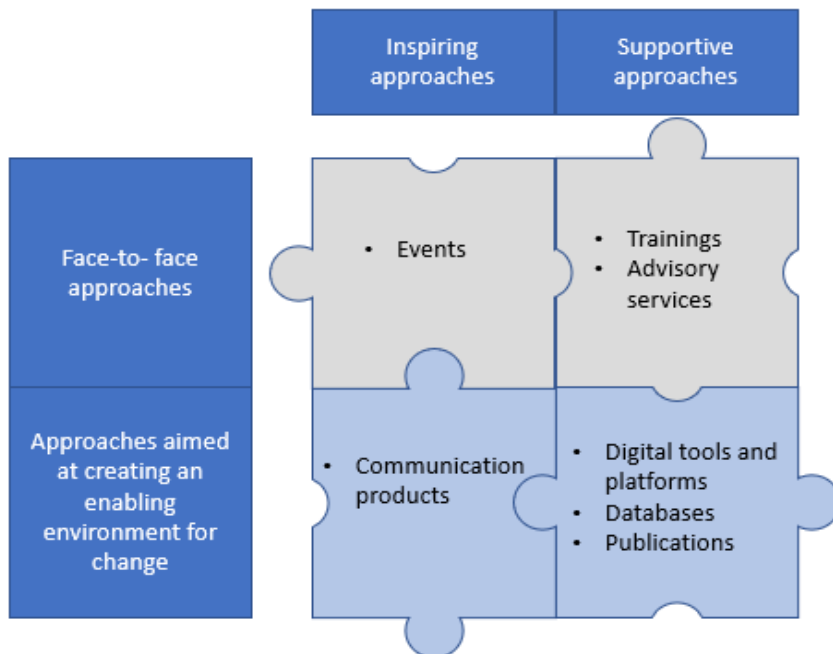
|  | Inspiring approaches | Supportive approaches |
|---|---|---|
| Face-to- face approaches | • Events | • Trainings • Advisory services |
| Approaches aimed at creating an enabling environment for change | • Communication products | • Digital tools and platforms • Databases • Publications |